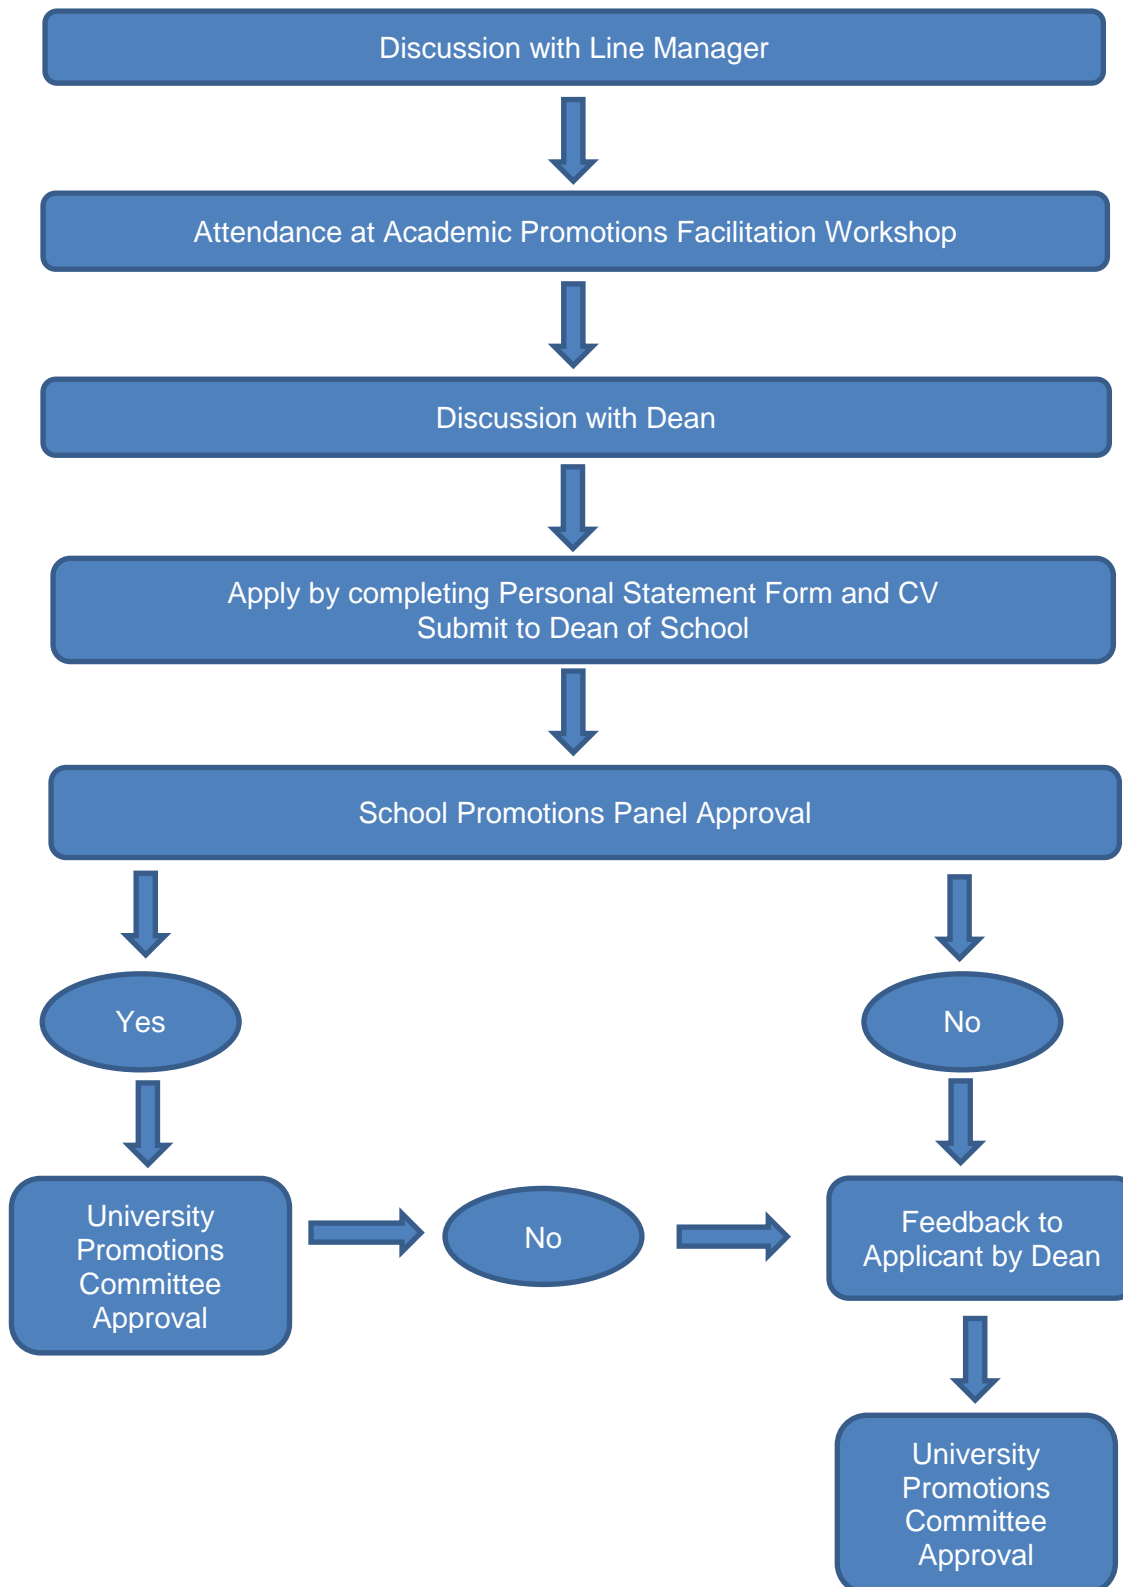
Discussion with Line Manager

Attendance at Academic Promotions Facilitation Workshop

Discussion with Dean

Apply by completing Personal Statement Form and CV
Submit to Dean of School

School Promotions Panel Approval

Yes

No

University Promotions Committee Approval

No

Feedback to Applicant by Dean

University Promotions Committee Approval